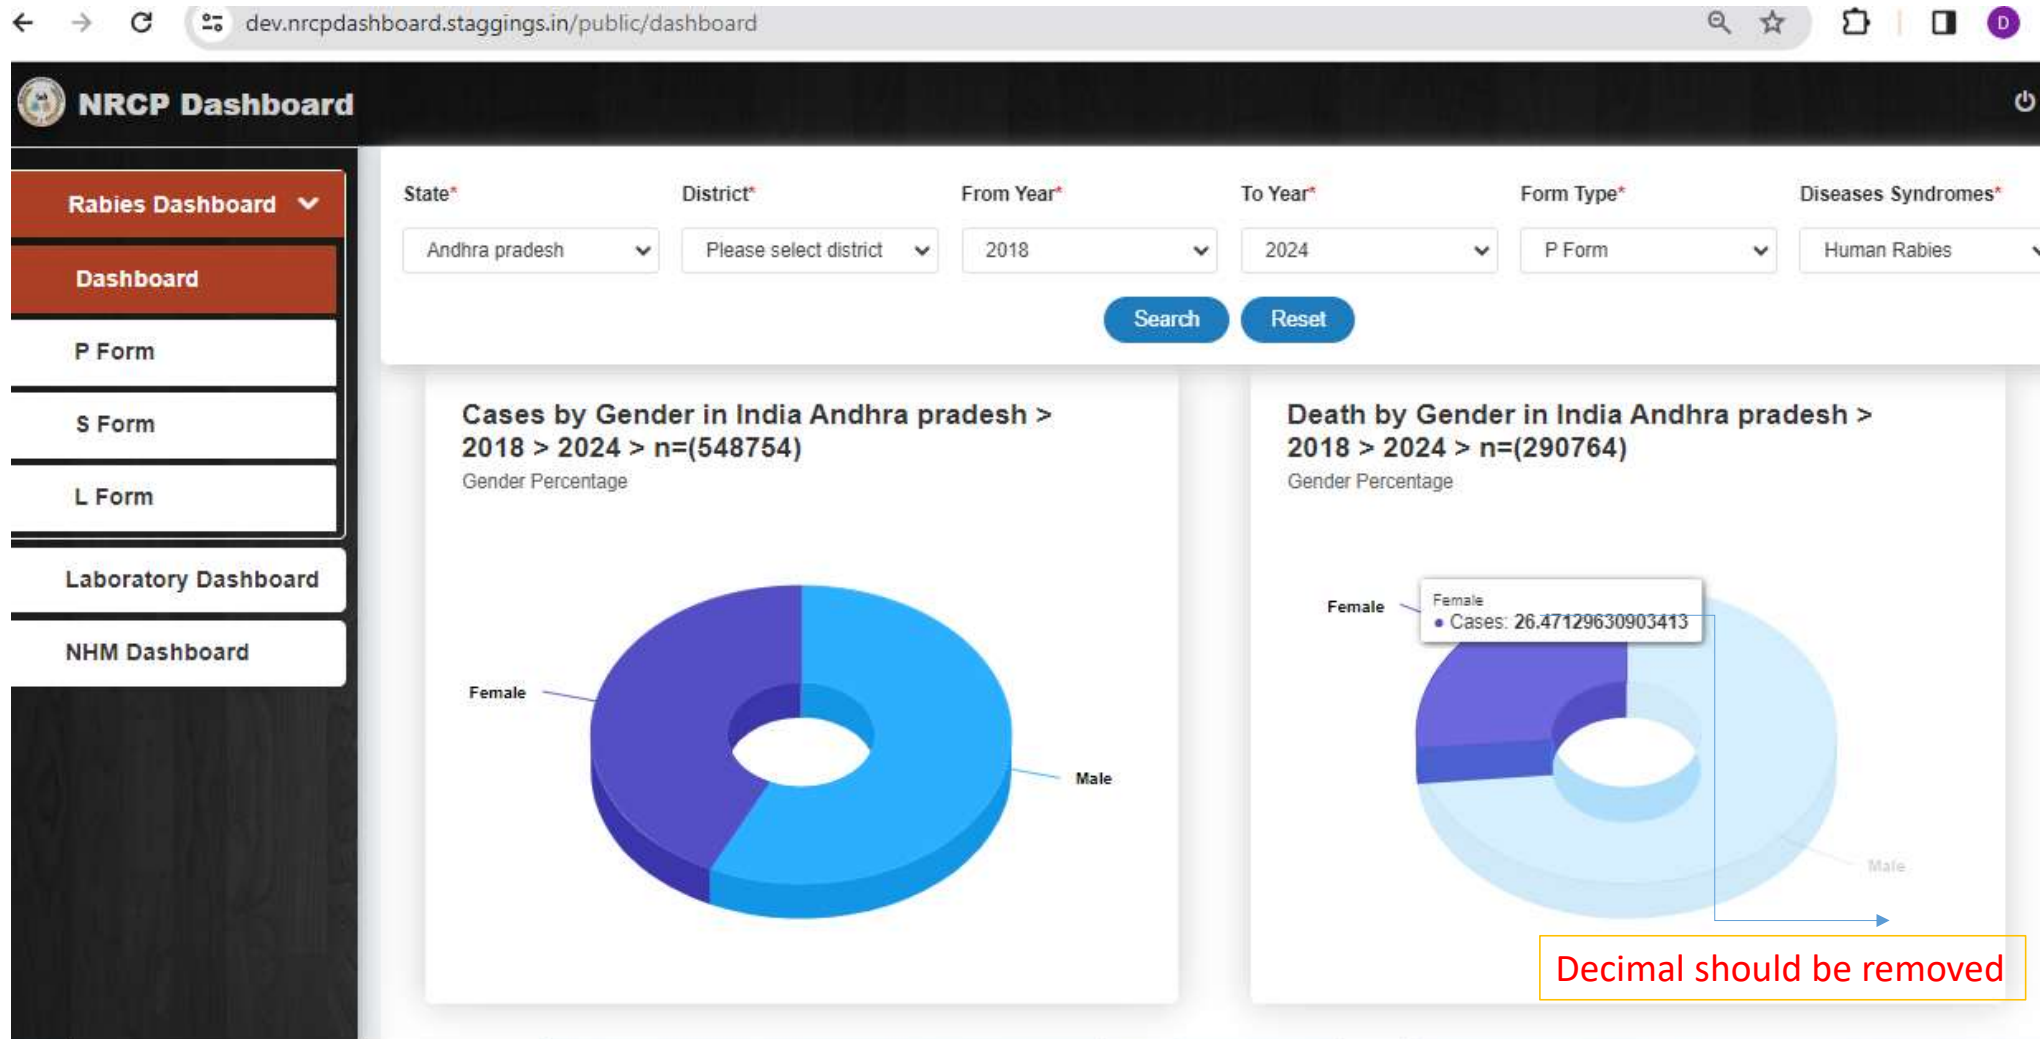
dev.nrcpdashboard.staggings.in/public/dashboard

D

NRCP Dashboard

Rabies Dashboard

Dashboard

P Form

S Form

L Form

Laboratory Dashboard

NHM Dashboard

State*
Andhra pradesh

District*
Please select district

From Year*
2018

To Year*
2024

Form Type*
P Form

Diseases Syndromes*
Human Rabies

Search

Reset

Cases by Gender in India Andhra pradesh > 2018 > 2024 > n=(548754)

Gender Percentage

Female

Male

Death by Gender in India Andhra pradesh > 2018 > 2024 > n=(290764)

Gender Percentage

Female

Female
● Cases: 26.47129630903413

Male

Decimal should be removed